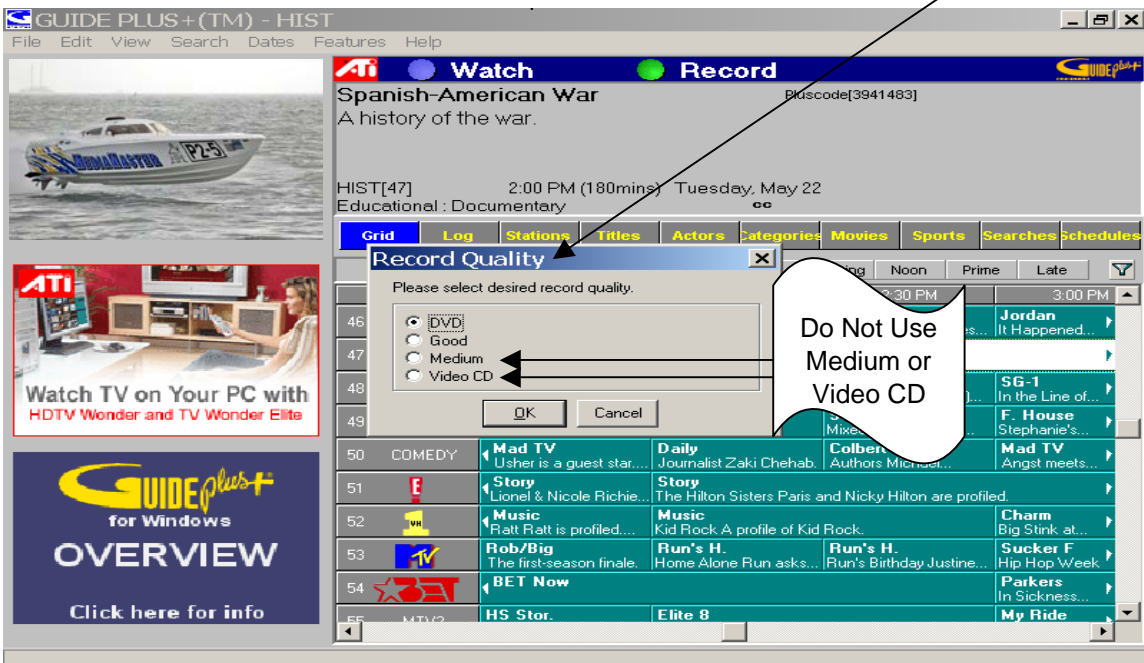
GUIDE PLUS+(TM) - HIST

File Edit View Search Dates Features Help

Ati Watch Record GUIDE plus+

Spanish-American War Pluscode[3941483]
A history of the war.

HIST[47] 2:00 PM (180mins) Tuesday, May 22
Educational : Documentary cc

Grid Log Stations Titles Actors Categories Movies Sports Searches Schedules

Record Quality

Please select desired record quality.

DVD
Good
Medium
Video CD

OK Cancel

Do Not Use Medium or Video CD

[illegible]ing Noon Prime Late

2:30 PM 3:00 PM

46 Jordan
It Happened...

47

48 SG-1
In the Line of...

49 F. House
Stephanie's...

50 COMEDY Mad TV
Usher is a guest star.... Daily
Journalist Zaki Chehab. Colbert
Authors Michael... Mad TV
Angst meets...

51 E Story
Lionel & Nicole Richie... Story
The Hilton Sisters Paris and Nicky Hilton are profiled.

52 VH1 Music
Ratt Ratt is profiled.... Music
Kid Rock A profile of Kid Rock. Charm
Big Stink at...

53 MTV Rob/Big
The first-season finale. Run's H.
Home Alone Run asks... Run's H.
Run's Birthday Justine... Sucker F
Hip Hop Week

54 BET BET Now Parkers
In Sickness...

55 MTV2 HS Stor. Elite 8 My Ride

ATi

Watch TV on Your PC with
HDTV Wonder and TV Wonder Elite

GUIDE plus+
for Windows
OVERVIEW
Click here for info